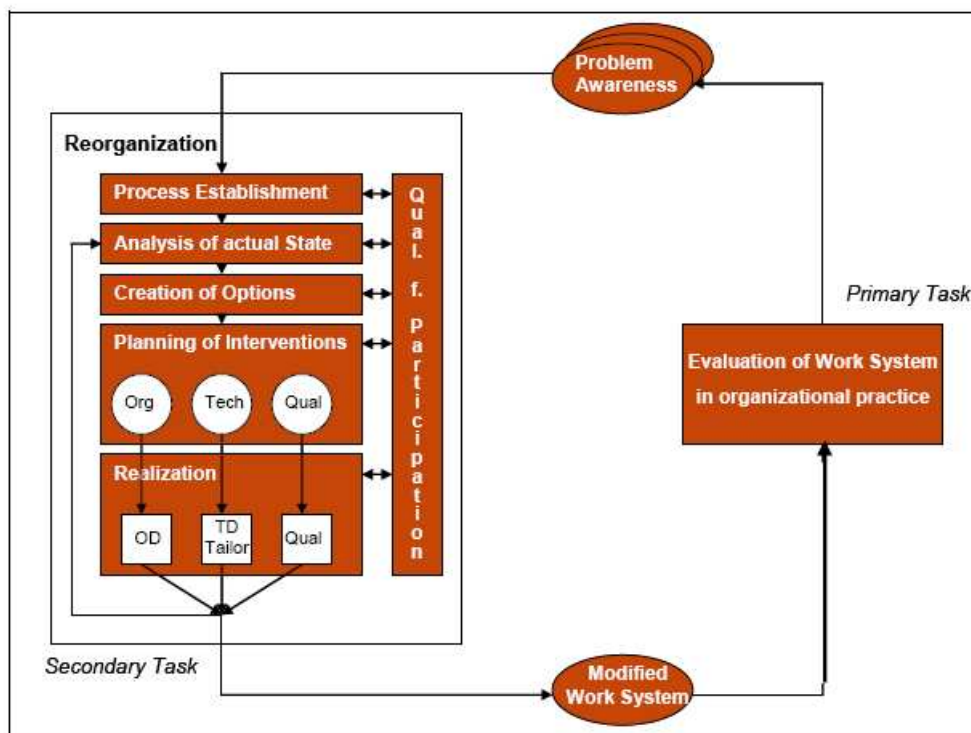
Problem Awareness

Reorganization

Process Establishment

Analysis of actual State

Creation of Options

Planning of Interventions

Org

Tech

Qual

Realization

OD

TD Tailor

Qual

Qual. f. Participation

Primary Task

Evaluation of Work System in organizational practice

Secondary Task

Modified Work System